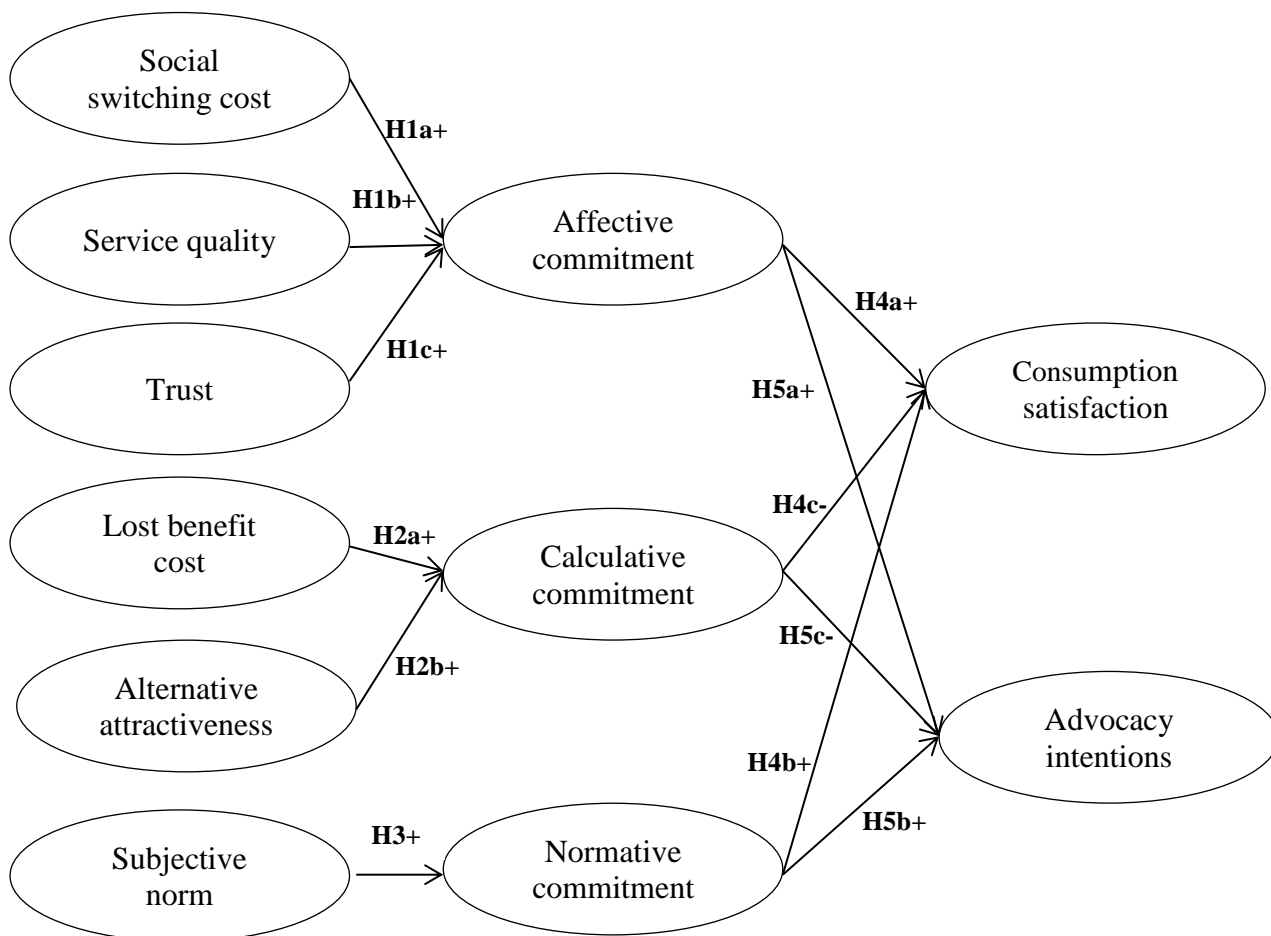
Social switching cost

H1a+

H1b+

Service quality

Affective commitment

Trust

H1c+

H4a+

H5a+

Consumption satisfaction

Lost benefit cost

H2a+

Calculative commitment

H4c-

H5c-

Alternative attractiveness

H2b+

Advocacy intentions

H4b+

Subjective norm

H3+

Normative commitment

H5b+